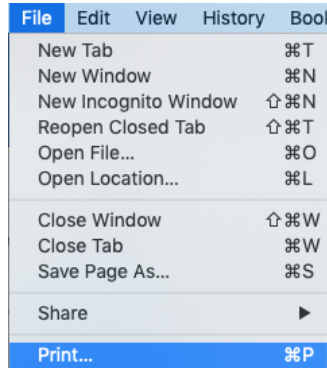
File Edit View History Boo

New Tab ⌘T
New Window ⌘N
New Incognito Window ⇧⌘N
Reopen Closed Tab ⇧⌘T
Open File... ⌘O
Open Location... ⌘L

Close Window ⇧⌘W
Close Tab ⌘W
Save Page As... ⌘S

Share ▶

Print... ⌘P